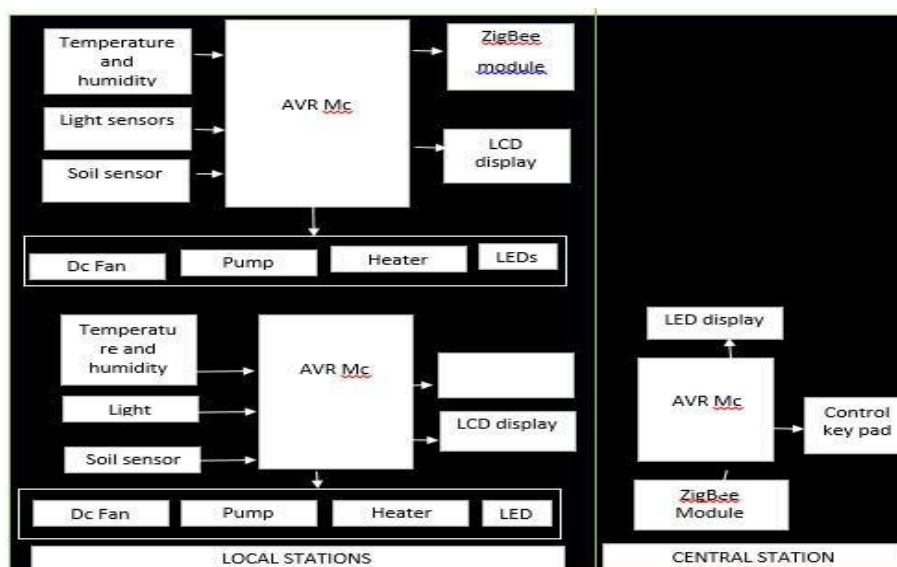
Temperature and humidity

Light sensors

Soil sensor

AVR Mc

ZigBee module

LCD display

Dc Fan

Pump

Heater

LEDs

Temperature and humidity

Light

Soil sensor

AVR Mc

LCD display

Dc Fan

Pump

Heater

LED

LOCAL STATIONS

LED display

AVR Mc

Control key pad

ZigBee Module

CENTRAL STATION